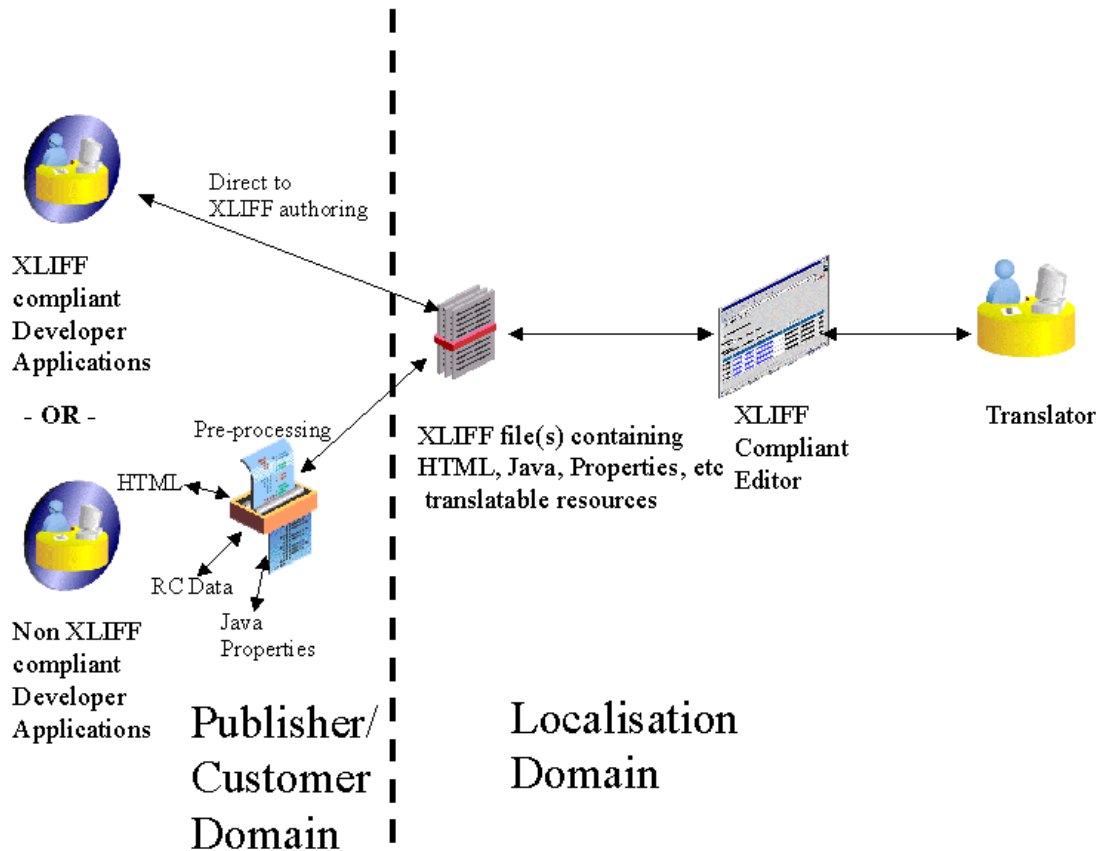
Direct to XLIFF authoring

XLIFF compliant Developer Applications

- OR -

Pre-processing

HTML

RC Data

Java Properties

Non XLIFF compliant Developer Applications

Publisher/ Customer Domain

XLIFF file(s) containing HTML, Java, Properties, etc translatable resources

XLIFF Compliant Editor

Translator

Localisation Domain